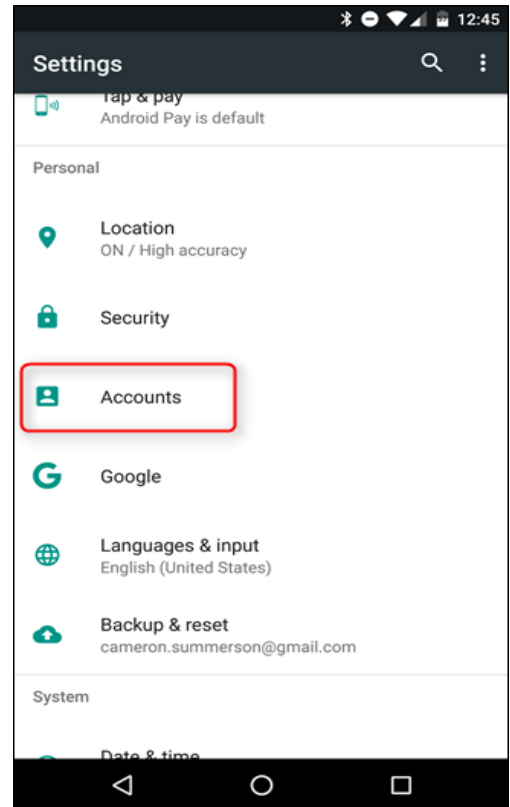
12:45

Settings

Tap & pay
Android Pay is default

Personal

Location
ON / High accuracy

Security

Accounts

Google

Languages & input
English (United States)

Backup & reset
cameron.summerson@gmail.com

System

Date & time